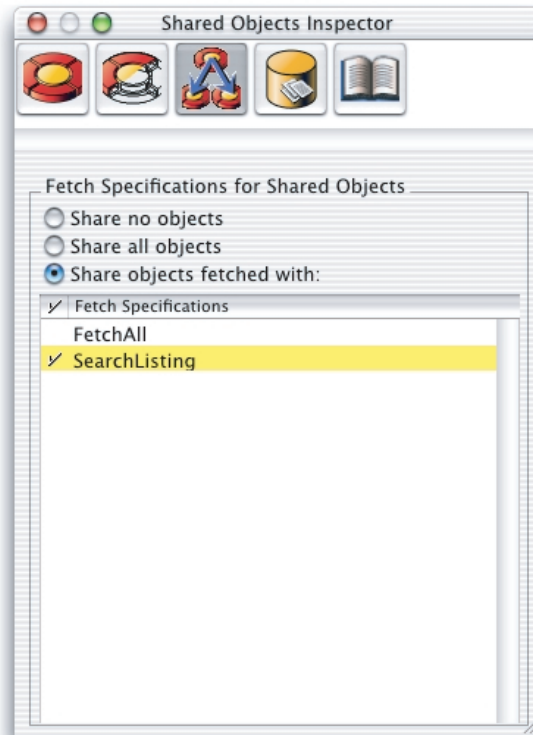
Shared Objects Inspector

Fetch Specifications for Shared Objects

Share no objects

Share all objects

Share objects fetched with:

| ✓ | Fetch Specifications |
|---|---|
| | FetchAll |
| ✓ | SearchListing |